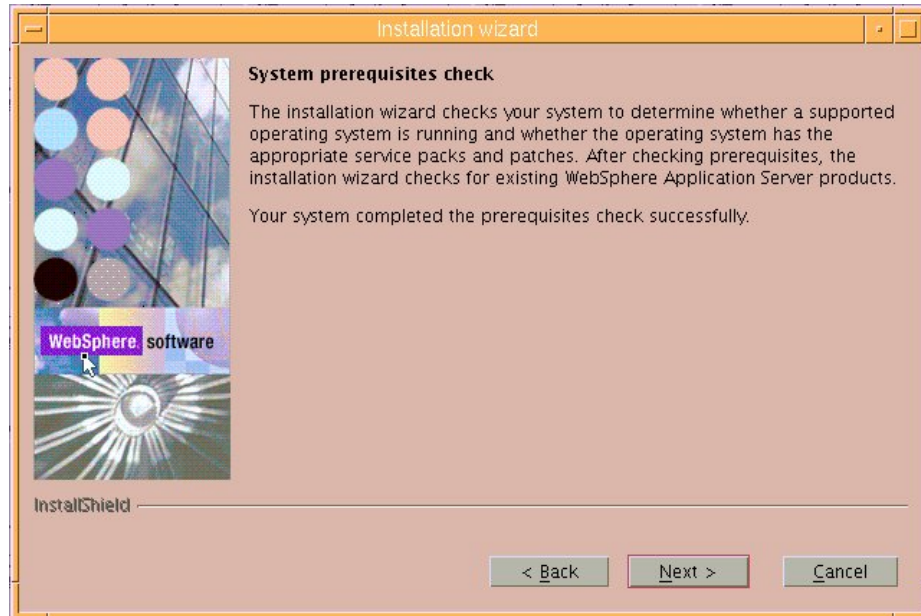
Installation wizard

System prerequisites check

The installation wizard checks your system to determine whether a supported operating system is running and whether the operating system has the appropriate service packs and patches. After checking prerequisites, the installation wizard checks for existing WebSphere Application Server products.

Your system completed the prerequisites check successfully.

WebSphere. software

InstallShield

< Back

Next >

Cancel